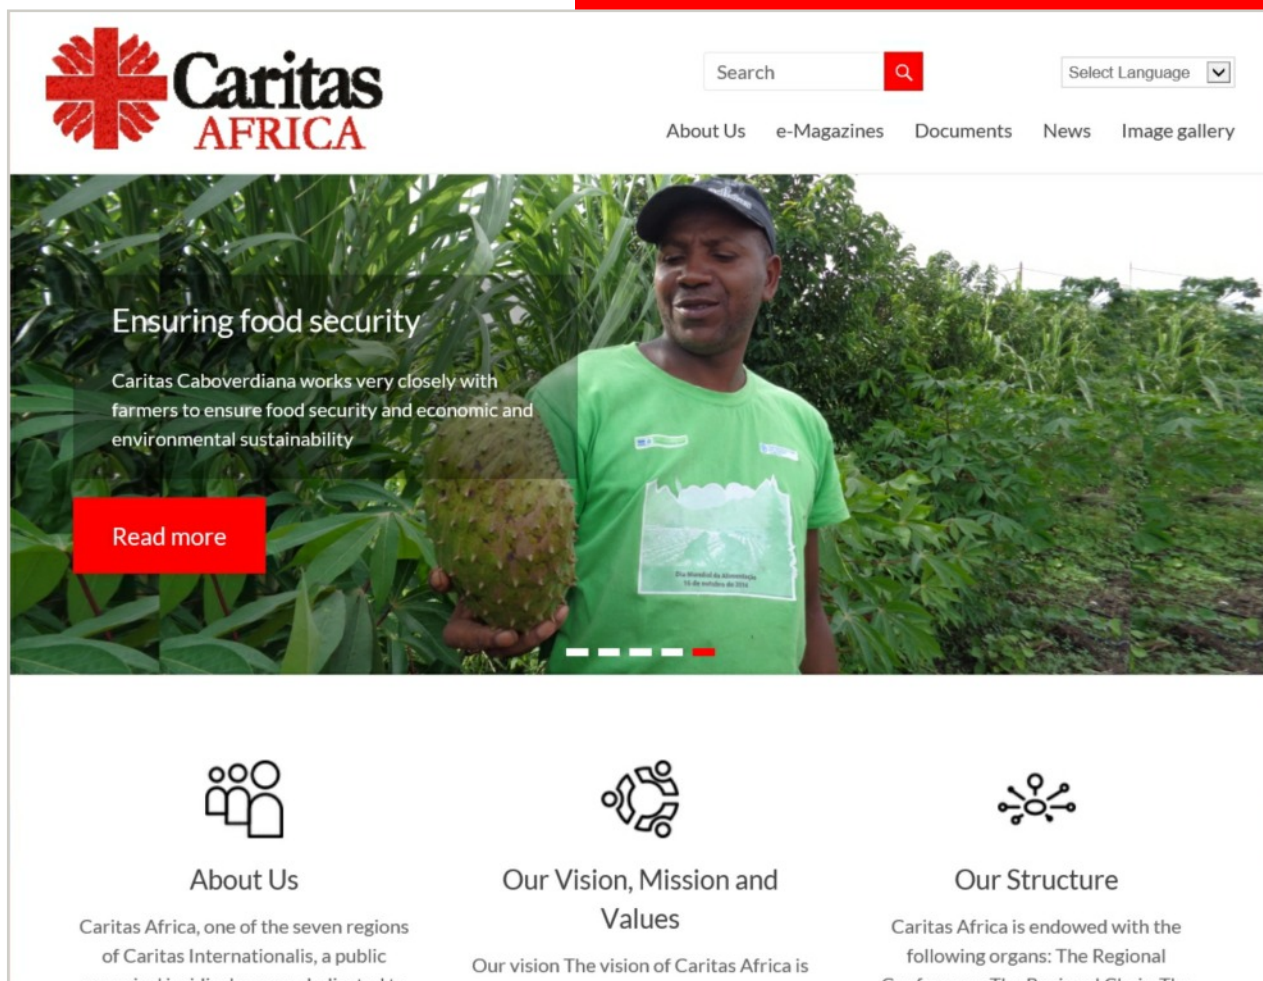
Caritas AFRICA

Search

Select Language

About Us e-Magazines Documents News Image gallery

Ensuring food security

Caritas Caboverdiana works very closely with farmers to ensure food security and economic and environmental sustainability

Read more

About Us

Caritas Africa, one of the seven regions of Caritas Internationalis, a public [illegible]

Our Vision, Mission and Values

Our vision The vision of Caritas Africa is

Our Structure

Caritas Africa is endowed with the following organs: The Regional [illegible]